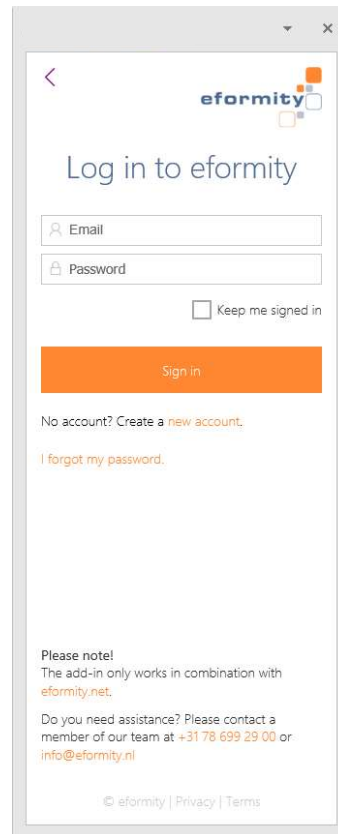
eformity

Log in to eformity

Email

Password

Keep me signed in

Sign in

No account? Create a new account.

I forgot my password.

Please note!
The add-in only works in combination with eformity.net.

Do you need assistance? Please contact a member of our team at +31 78 699 29 00 or info@eformity.nl

© eformity | Privacy | Terms